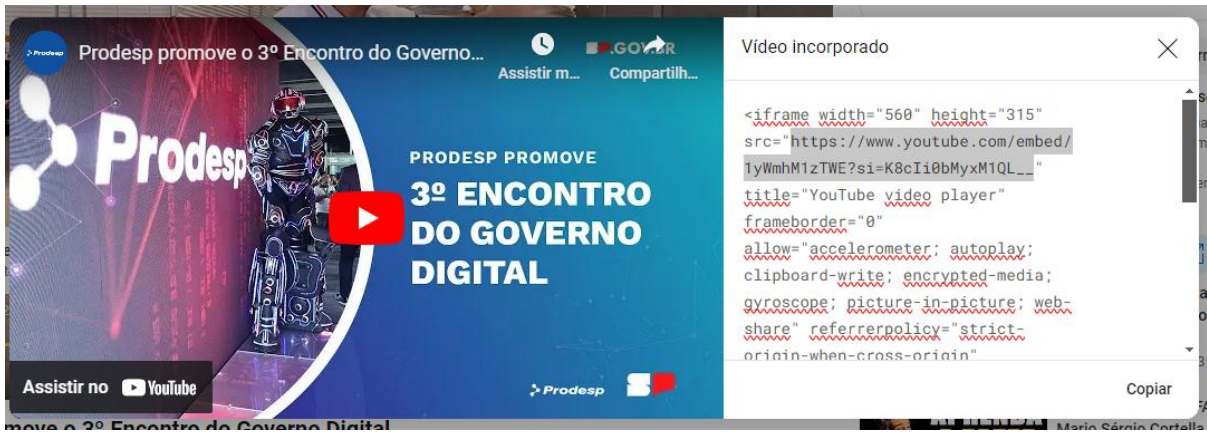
Prodesp promove o 3º Encontro do Governo...

Assistir m...

Compartilh...

SP.GOV.BR

Prodesp

PRODESP PROMOVE

3º ENCONTRO DO GOVERNO DIGITAL

Assistir no YouTube

Prodesp

SP

Vídeo incorporado

<iframe width="560" height="315" src="https://www.youtube.com/embed/1yWmhM1zTWE?si=K8cIi0bMyxM1QL__" title="YouTube video player" frameborder="0" allow="accelerometer; autoplay; clipboard-write; encrypted-media; gyroscope; picture-in-picture; web-share" referrerpolicy="strict-origin-when-cross-origin"

Copiar

move o 3º Encontro do Governo Digital

Mario Sérgio Cortella